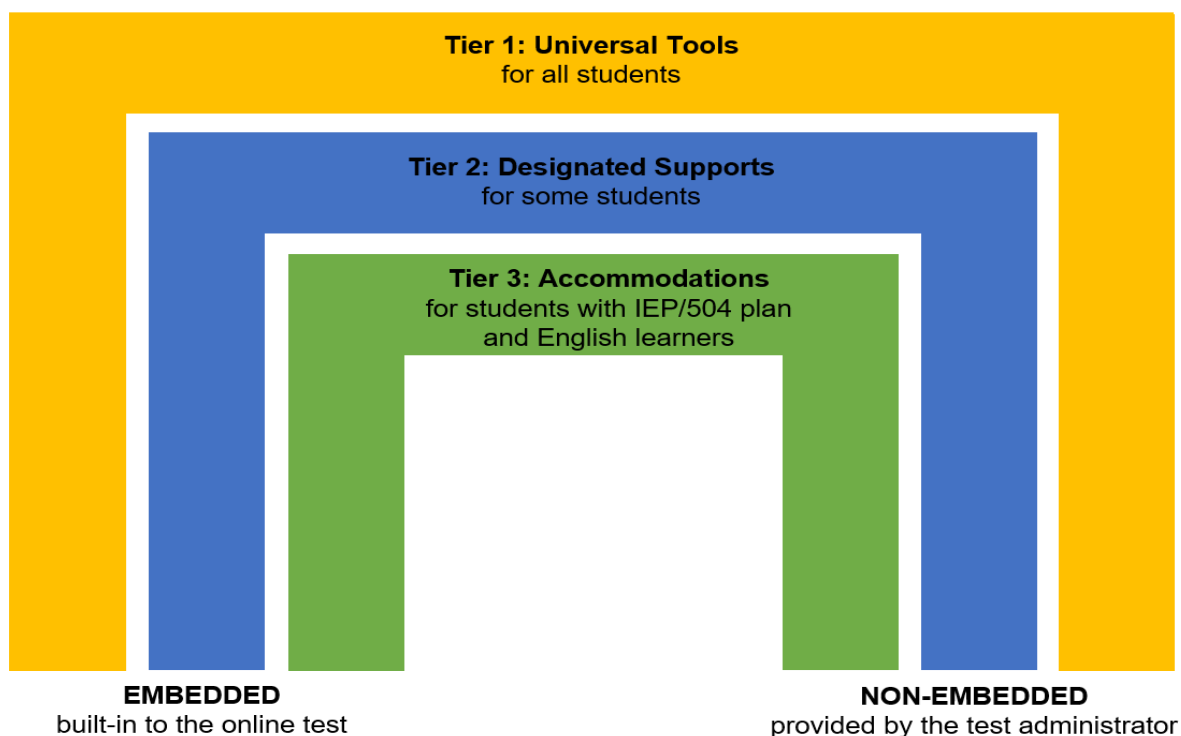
Tier 1: Universal Tools
for all students

Tier 2: Designated Supports
for some students

Tier 3: Accommodations
for students with IEP/504 plan and English learners

EMBEDDED
built-in to the online test

NON-EMBEDDED
provided by the test administrator